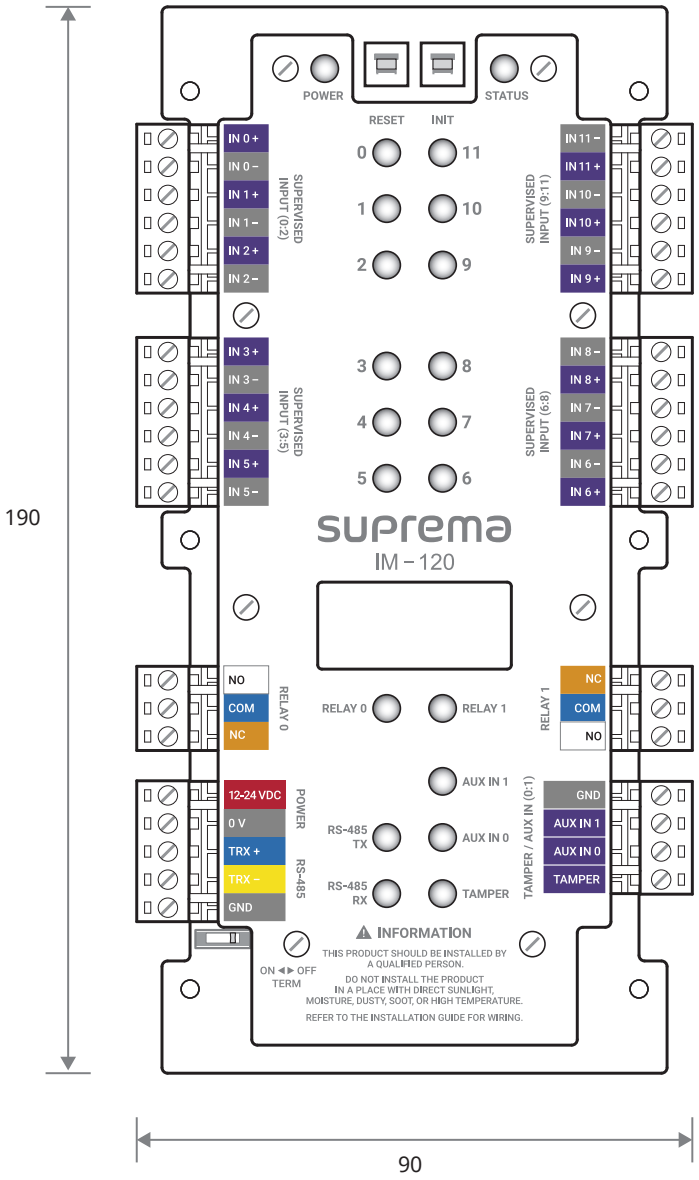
190

POWER RESET INIT STATUS

IN 0 +
IN 0 –
IN 1 +
IN 1 –
IN 2 +
IN 2 –

SUPERVISED INPUT (0:2)

0 1 2 11 10 9

IN 11 –
IN 11 +
IN 10 –
IN 10 +
IN 9 –
IN 9 +

SUPERVISED INPUT (9:11)

IN 3 +
IN 3 –
IN 4 +
IN 4 –
IN 5 +
IN 5 –

SUPERVISED INPUT (3:5)

3 4 5 8 7 6

IN 8 –
IN 8 +
IN 7 –
IN 7 +
IN 6 –
IN 6 +

SUPERVISED INPUT (6:8)

suprema
IM – 120

NO
COM
NC

RELAY 0

RELAY 0 RELAY 1

NC
COM
NO

RELAY 1

12-24 VDC
0 V
TRX +
TRX –
GND

POWER
RS-485

AUX IN 1
RS-485 TX
AUX IN 0
RS-485 RX
TAMPER

GND
AUX IN 1
AUX IN 0
TAMPER

TAMPER / AUX IN (0:1)

ON ◄► OFF
TERM

⚠ INFORMATION
THIS PRODUCT SHOULD BE INSTALLED BY A QUALIFIED PERSON.
DO NOT INSTALL THE PRODUCT IN A PLACE WITH DIRECT SUNLIGHT, MOISTURE, DUSTY, SOOT, OR HIGH TEMPERATURE.
REFER TO THE INSTALLATION GUIDE FOR WIRING.

90